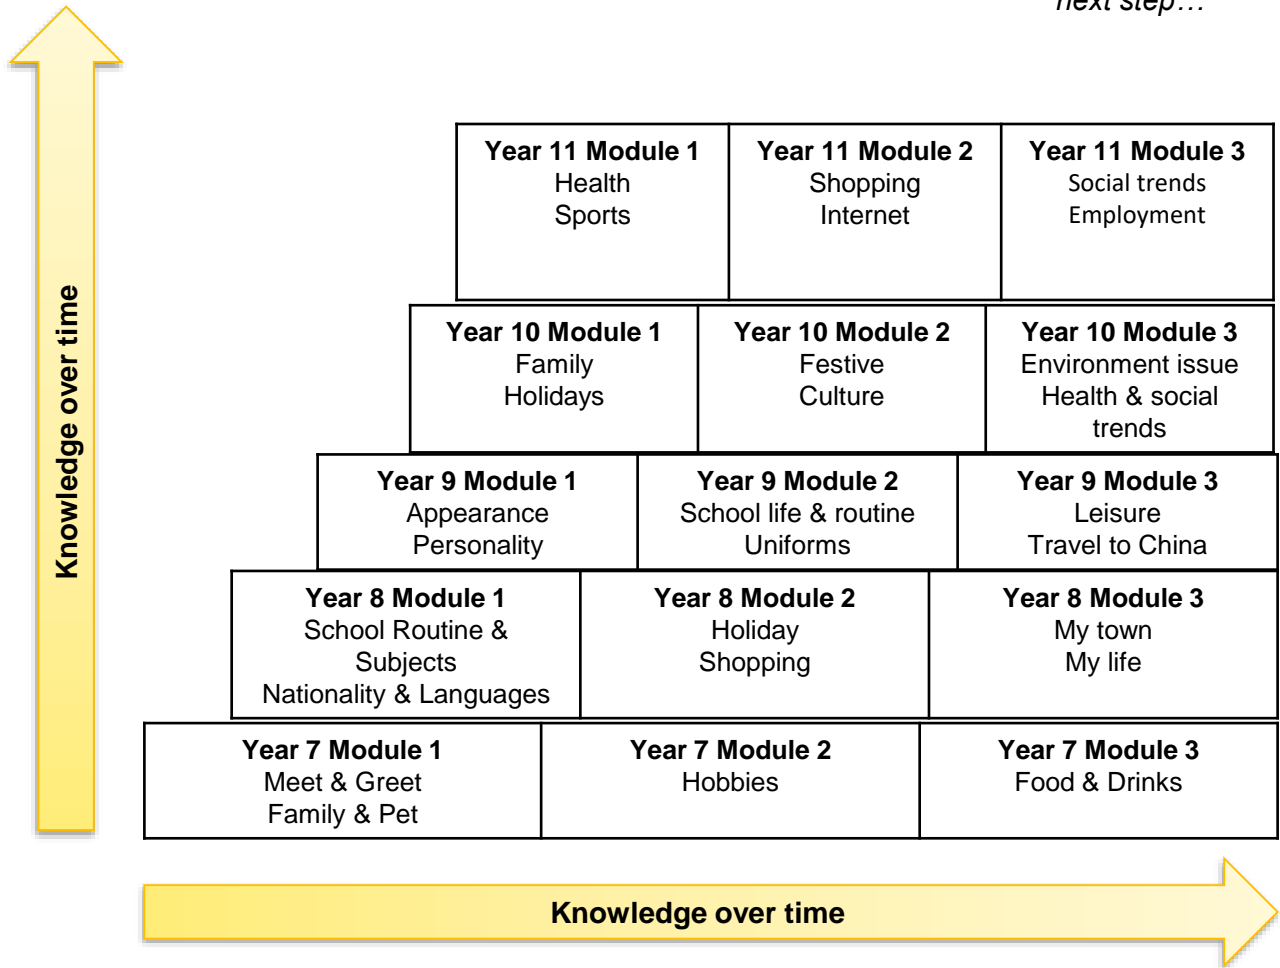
next step…

Knowledge over time

| Year 11 Module 1 Health Sports | Year 11 Module 2 Shopping Internet | Year 11 Module 3 Social trends Employment |
|---|---|---|

| Year 10 Module 1 Family Holidays | Year 10 Module 2 Festive Culture | Year 10 Module 3 Environment issue Health & social trends |
|---|---|---|

| Year 9 Module 1 Appearance Personality | Year 9 Module 2 School life & routine Uniforms | Year 9 Module 3 Leisure Travel to China |
|---|---|---|

| Year 8 Module 1 School Routine & Subjects Nationality & Languages | Year 8 Module 2 Holiday Shopping | Year 8 Module 3 My town My life |
|---|---|---|

| Year 7 Module 1 Meet & Greet Family & Pet | Year 7 Module 2 Hobbies | Year 7 Module 3 Food & Drinks |
|---|---|---|

Knowledge over time